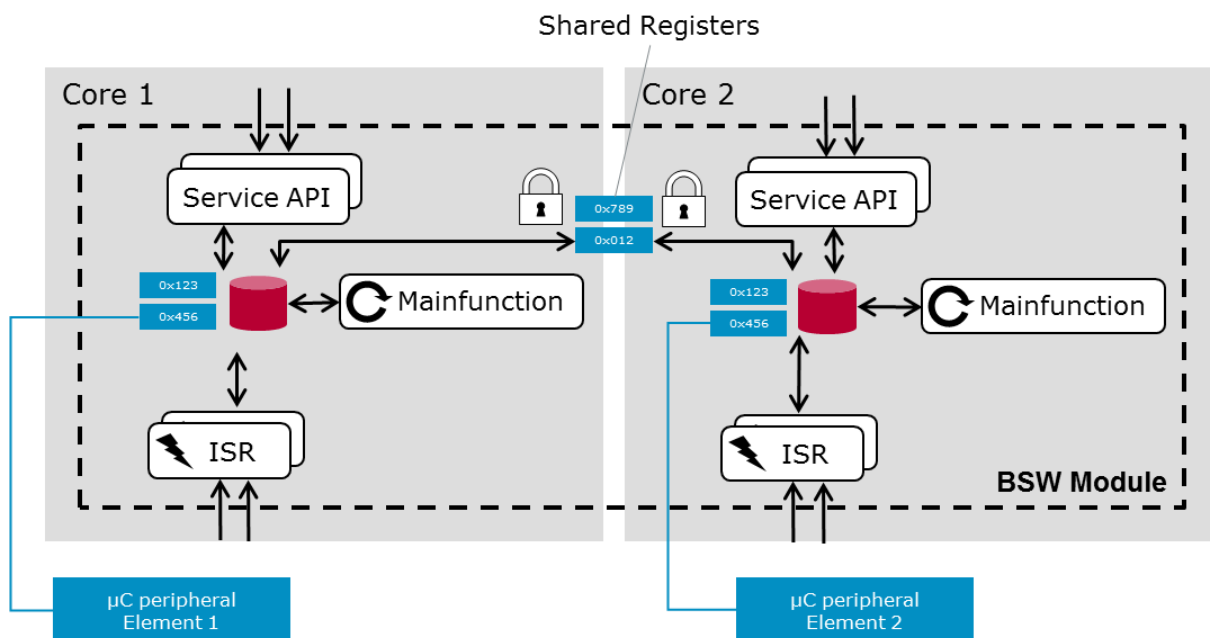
Shared Registers

Core 1

Service API

0x123

0x456

Mainfunction

ISR

0x789

0x012

Core 2

Service API

0x123

0x456

Mainfunction

ISR

BSW Module

µC peripheral Element 1

µC peripheral Element 2